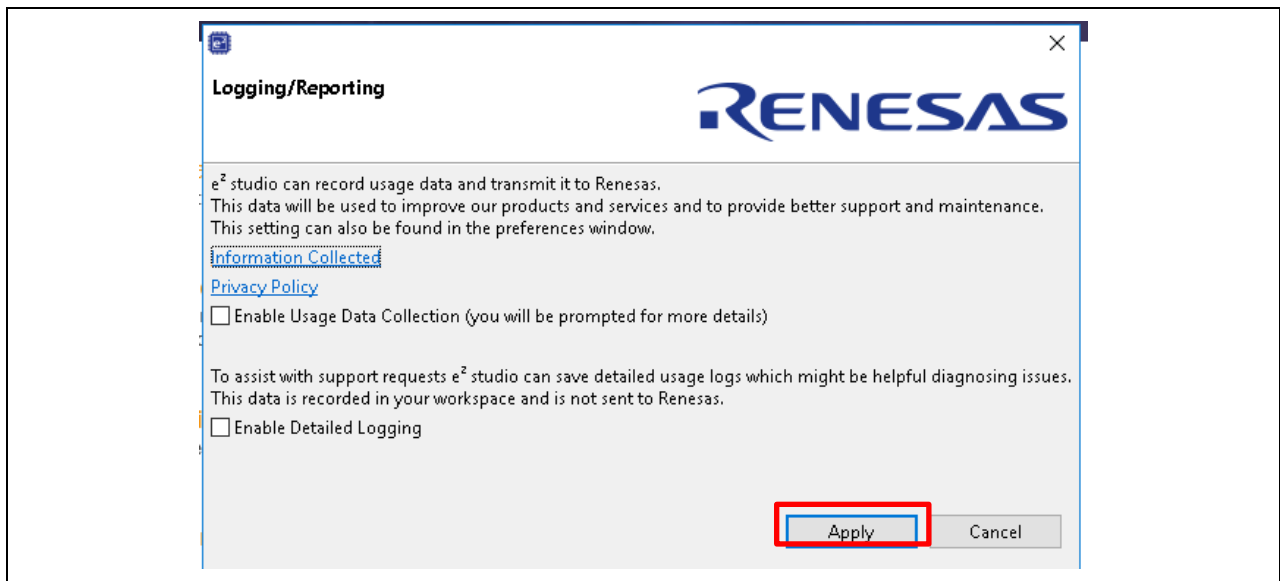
Logging/Reporting

RENESAS

$e^2$ studio can record usage data and transmit it to Renesas.
This data will be used to improve our products and services and to provide better support and maintenance.
This setting can also be found in the preferences window.

Information Collected

Privacy Policy

Enable Usage Data Collection (you will be prompted for more details)

To assist with support requests $e^2$ studio can save detailed usage logs which might be helpful diagnosing issues.
This data is recorded in your workspace and is not sent to Renesas.

Enable Detailed Logging

Apply

Cancel